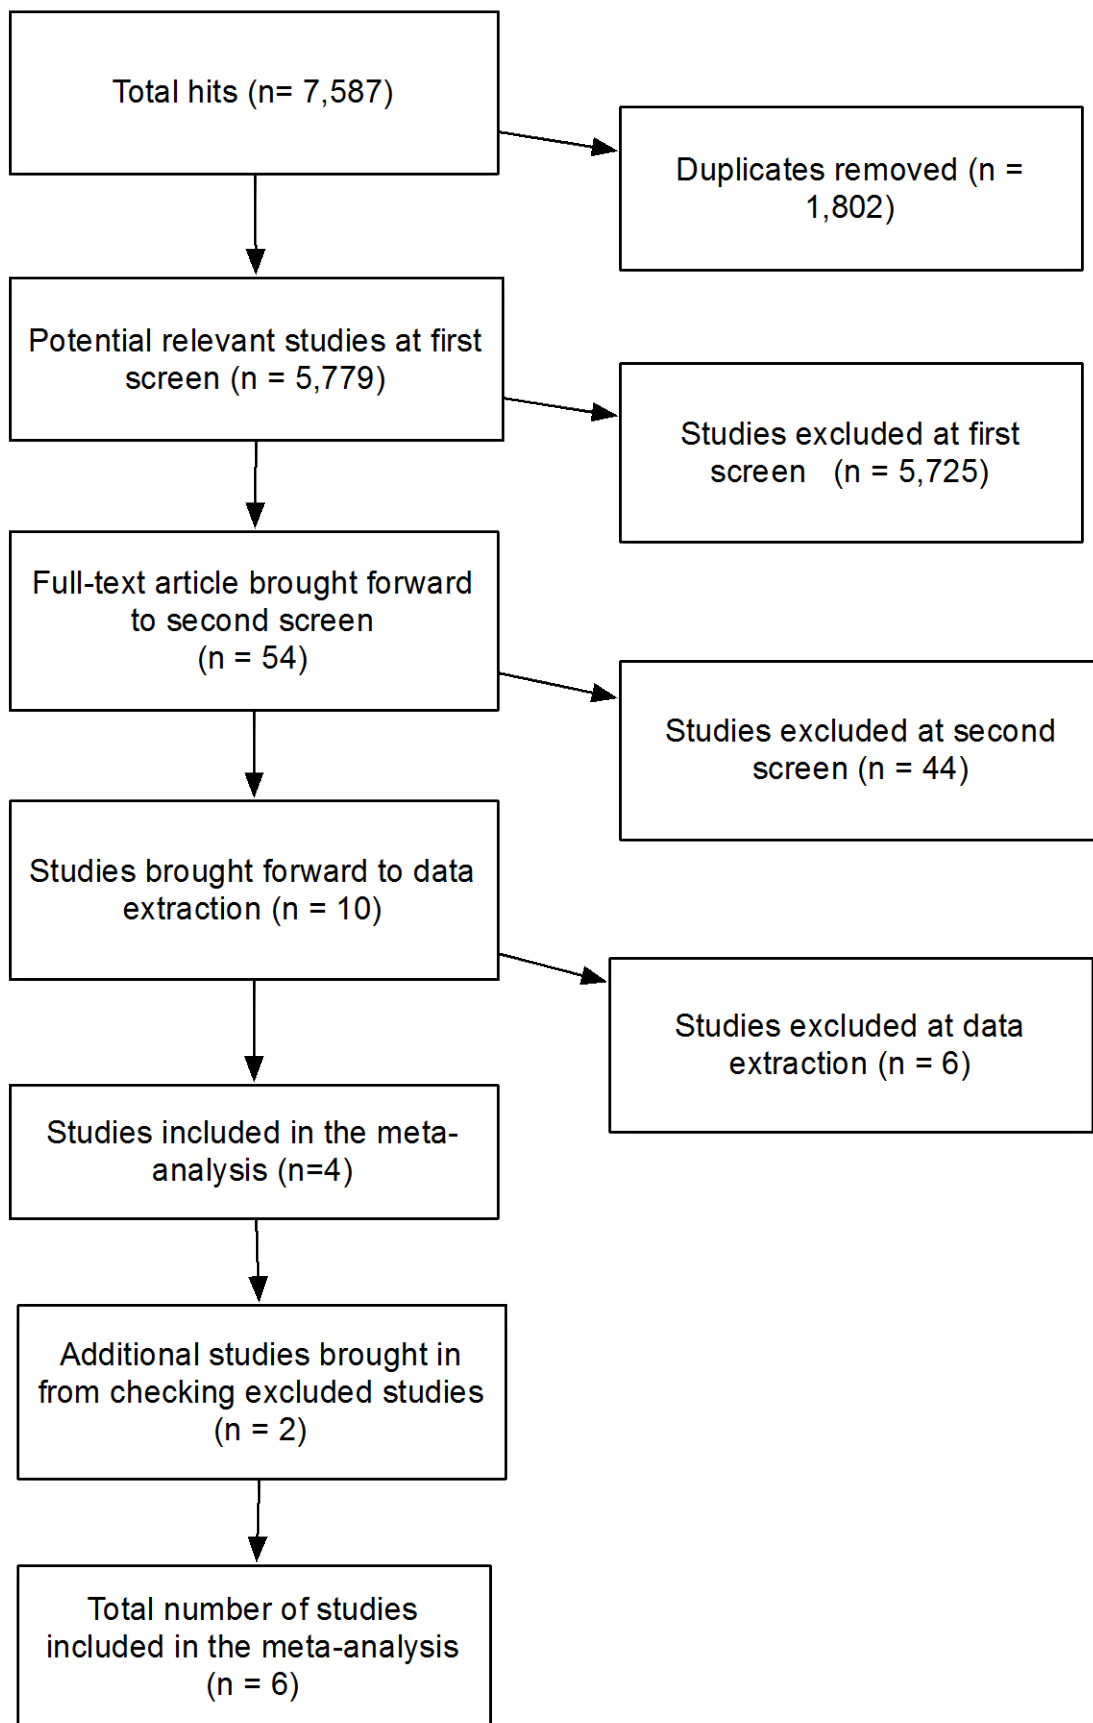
Total hits (n= 7,587)

Duplicates removed (n = 1,802)

Potential relevant studies at first screen (n = 5,779)

Studies excluded at first screen (n = 5,725)

Full-text article brought forward to second screen (n = 54)

Studies excluded at second screen (n = 44)

Studies brought forward to data extraction (n = 10)

Studies excluded at data extraction (n = 6)

Studies included in the meta-analysis (n=4)

Additional studies brought in from checking excluded studies (n = 2)

Total number of studies included in the meta-analysis (n = 6)